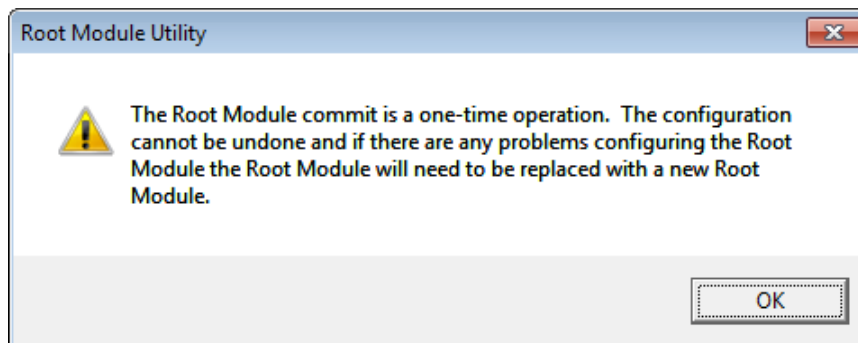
Root Module Utility

The Root Module commit is a one-time operation.  The configuration cannot be undone and if there are any problems configuring the Root Module the Root Module will need to be replaced with a new Root Module.

OK